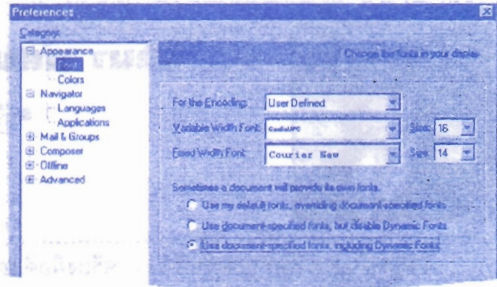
Preferences

Category:

Appearance
Fonts
Colors
Navigator
Languages
Applications
Mail & Groups
Composer
Offline
Advanced

Fonts
Change the fonts in your display

For the Encoding: User Defined

Variable Width Font: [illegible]
Size: 16

Fixed Width Font: Courier New
Size: 14

Sometimes a document will provide its own fonts.

Use my default fonts, overriding document-specified fonts

Use document-specified fonts, but disable Dynamic Fonts

Use document-specified fonts, including Dynamic Fonts